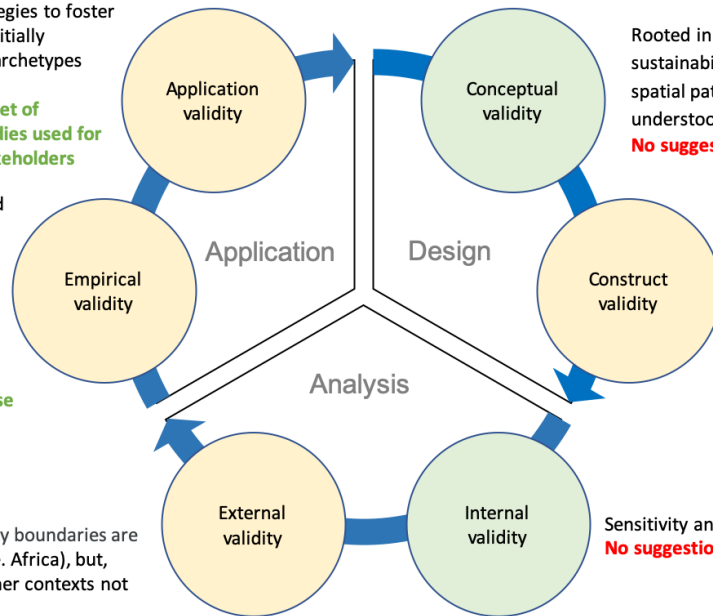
egies to foster
itially
archetypes

et of
lies used for
eholders

d

se

y boundaries are
. Africa), but,
her contexts not

Application validity

Empirical validity

External validity

Application

Design

Analysis

Conceptual validity

Construct validity

Internal validity

Rooted in
sustainabi
spatial pat
understoo
No sugges

Sensitivity an
No suggestio